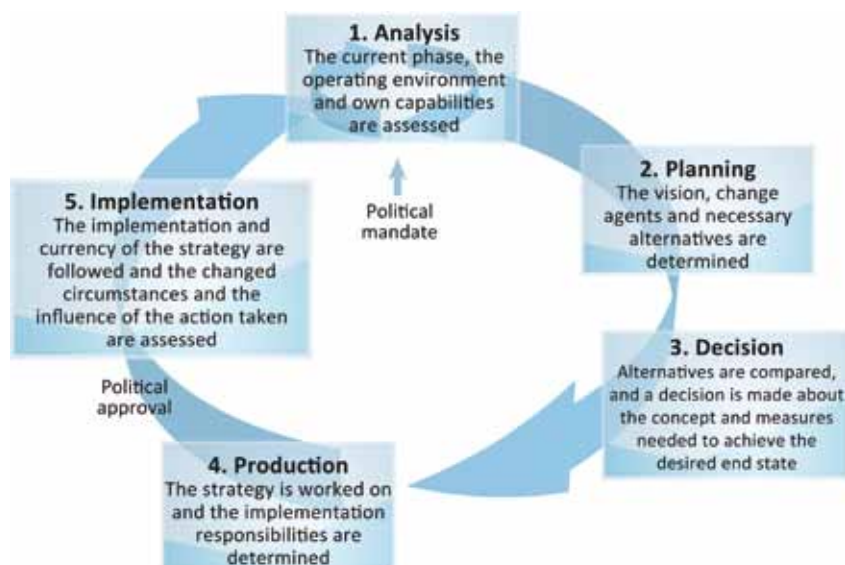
1. Analysis
The current phase, the operating environment and own capabilities are assessed

2. Planning
The vision, change agents and necessary alternatives are determined

3. Decision
Alternatives are compared, and a decision is made about the concept and measures needed to achieve the desired end state

4. Production
The strategy is worked on and the implementation responsibilities are determined

5. Implementation
The implementation and currency of the strategy are followed and the changed circumstances and the influence of the action taken are assessed

Political mandate

Political approval